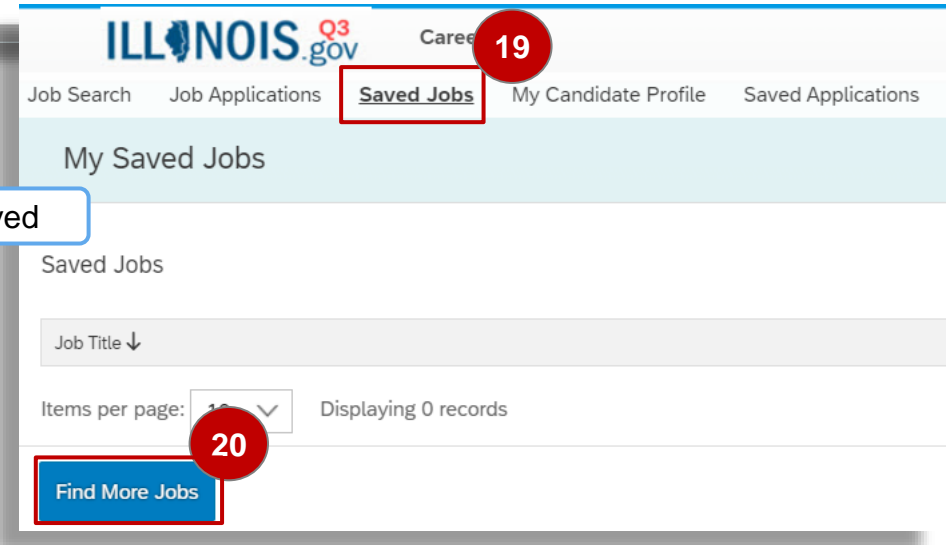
ILLINOIS.gov Q3

Caree

19

Job Search Job Applications Saved Jobs My Candidate Profile Saved Applications

My Saved Jobs

ved

Saved Jobs

Job Title ↓

Items per page: 10 Displaying 0 records

20

Find More Jobs